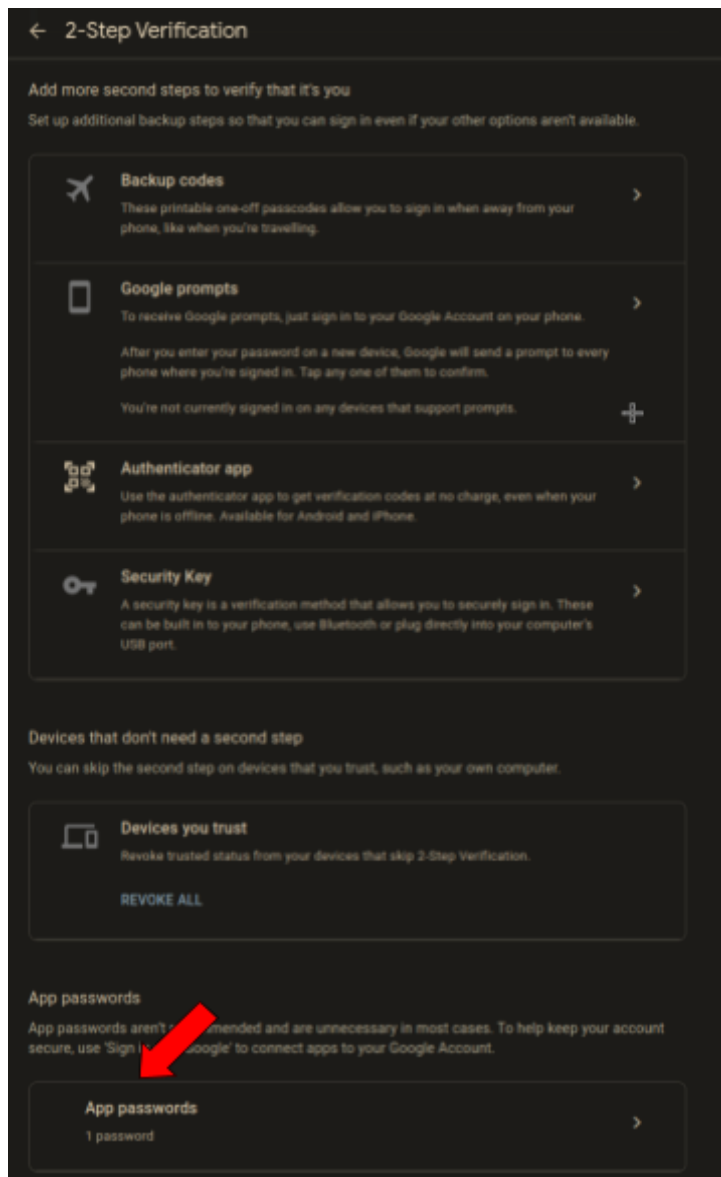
← 2-Step Verification

Add more second steps to verify that it's you

Set up additional backup steps so that you can sign in even if your other options aren't available.

Backup codes

These printable one-off passcodes allow you to sign in when away from your phone, like when you're travelling.

Google prompts

To receive Google prompts, just sign in to your Google Account on your phone.

After you enter your password on a new device, Google will send a prompt to every phone where you're signed in. Tap any one of them to confirm.

You're not currently signed in on any devices that support prompts.

Authenticator app

Use the authenticator app to get verification codes at no charge, even when your phone is offline. Available for Android and iPhone.

Security Key

A security key is a verification method that allows you to securely sign in. These can be built in to your phone, use Bluetooth or plug directly into your computer's USB port.

Devices that don't need a second step

You can skip the second step on devices that you trust, such as your own computer.

Devices you trust

Revoke trusted status from your devices that skip 2-Step Verification.

REVOKE ALL

App passwords

App passwords aren't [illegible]mended and are unnecessary in most cases. To help keep your account secure, use 'Sign i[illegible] Google' to connect apps to your Google Account.

App passwords

1 password